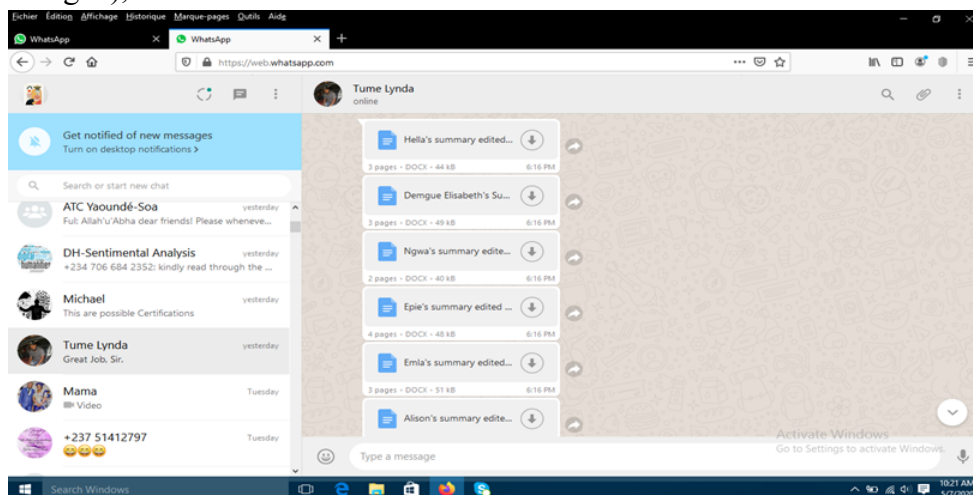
Fichier Édition Affichage Historique Marque-pages Outils Aide

WhatsApp
WhatsApp

https://web.whatsapp.com

Tume Lynda
online

Get notified of new messages
Turn on desktop notifications >

Search or start new chat

ATC Yaoundé-Soa
yesterday
Ful: Allah'u'Abha dear friends! Please wheneve...

DH-Sentimental Analysis
yesterday
+234 706 684 2352: kindly read through the ...

Michael
yesterday
This are possible Certifications

Tume Lynda
yesterday
Great Job, Sir.

Mama
Tuesday
Video

+237 51412797
Tuesday
😁😁😁

Hella's summary edited...
3 pages • DOCX • 44 kB
6:16 PM

Demgue Elisabeth's Su...
3 pages • DOCX • 49 kB
6:16 PM

Ngwa's summary edite...
2 pages • DOCX • 40 kB
6:16 PM

Epie's summary edited ...
4 pages • DOCX • 48 kB
6:16 PM

Emla's summary edited...
3 pages • DOCX • 51 kB
6:16 PM

Alison's summary edite...

Type a message

Activate Windows
Go to Settings to activate Windows.

Search Windows

10:21 AM
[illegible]